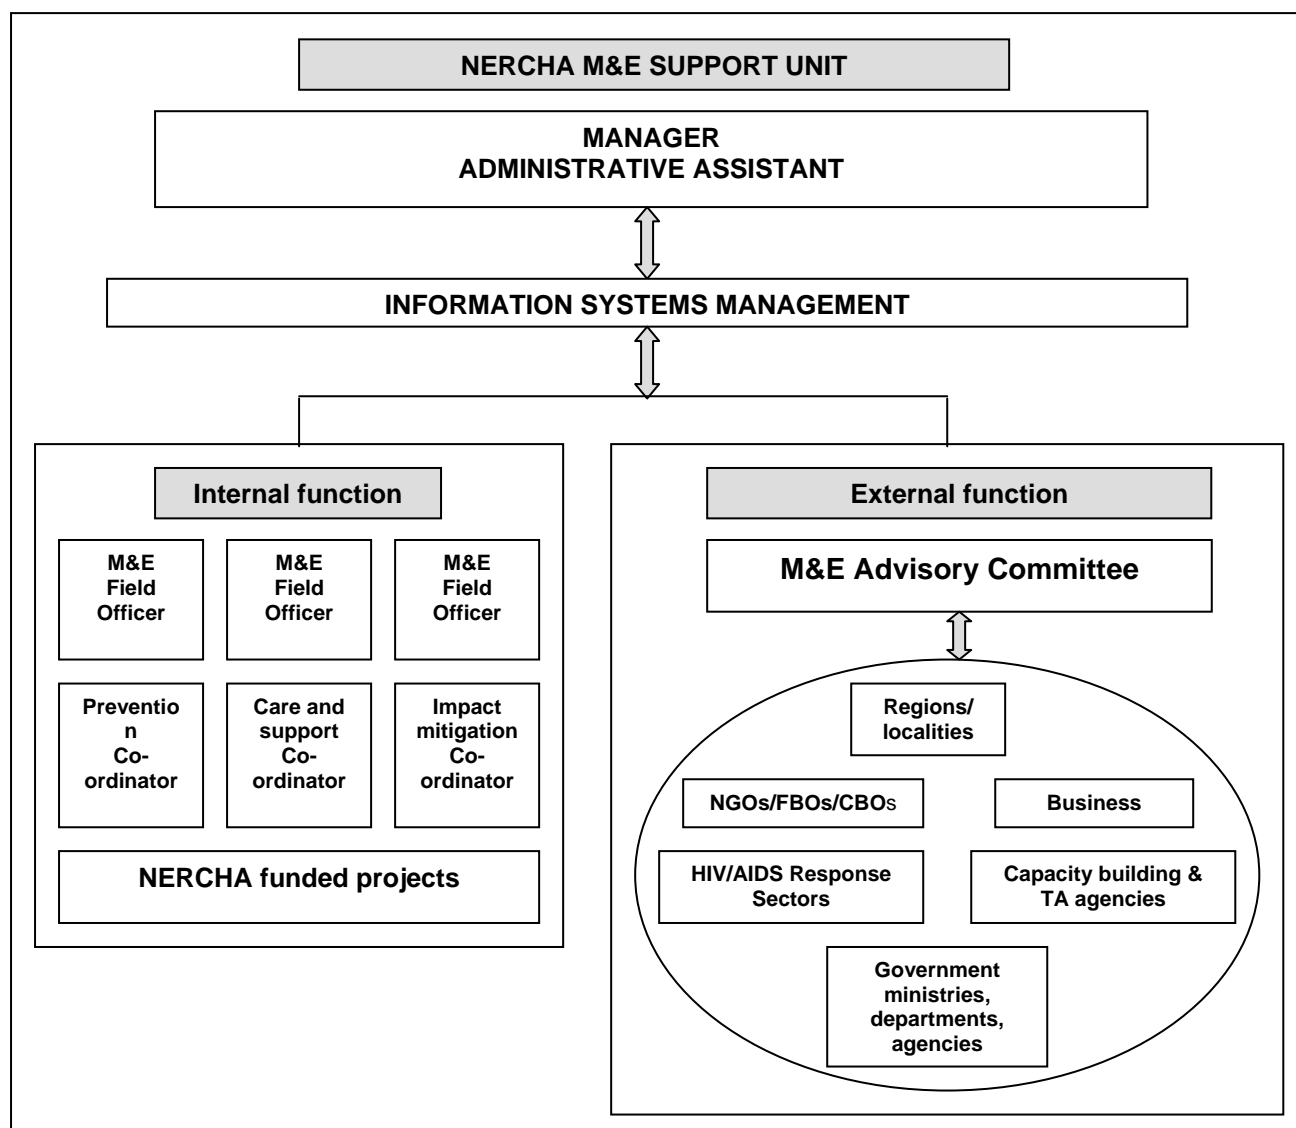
NERCHA M&E SUPPORT UNIT

MANAGER
ADMINISTRATIVE ASSISTANT

INFORMATION SYSTEMS MANAGEMENT

Internal function

M&E Field Officer

M&E Field Officer

M&E Field Officer

Preventio n Co-ordinator

Care and support Co-ordinator

Impact mitigation Co-ordinator

NERCHA funded projects

External function

M&E Advisory Committee

Regions/ localities

NGOs/FBOs/CBOs

Business

HIV/AIDS Response Sectors

Capacity building & TA agencies

Government ministries, departments, agencies